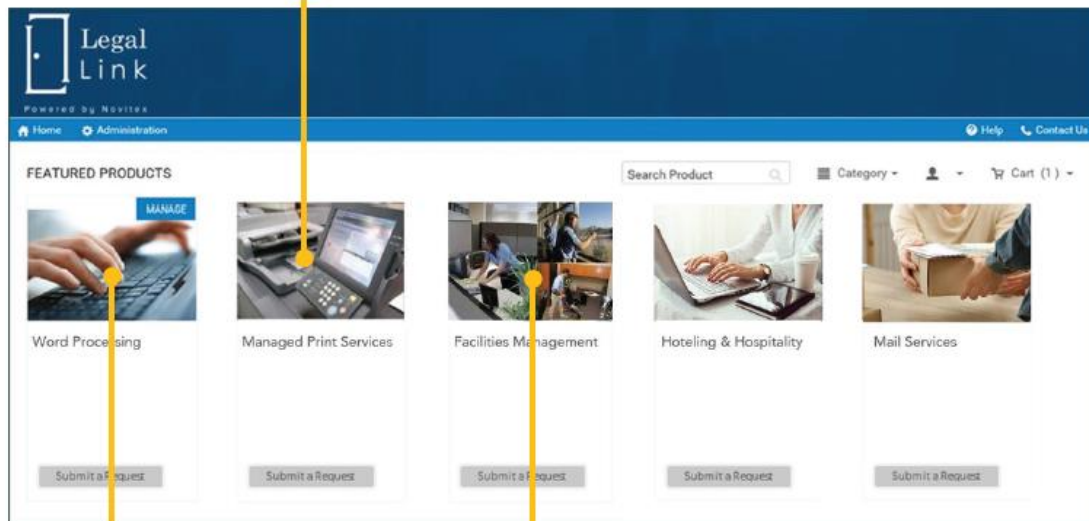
Legal Link

Powered by Novitex

Home Administration

Help Contact Us

FEATURED PRODUCTS

Search Product

Category

Cart (1)

MANAGE

Word Processing

Managed Print Services

Facilities Management

Hoteling & Hospitality

Mail Services

Submit a Request

Submit a Request

Submit a Request

Submit a Request

Submit a Request